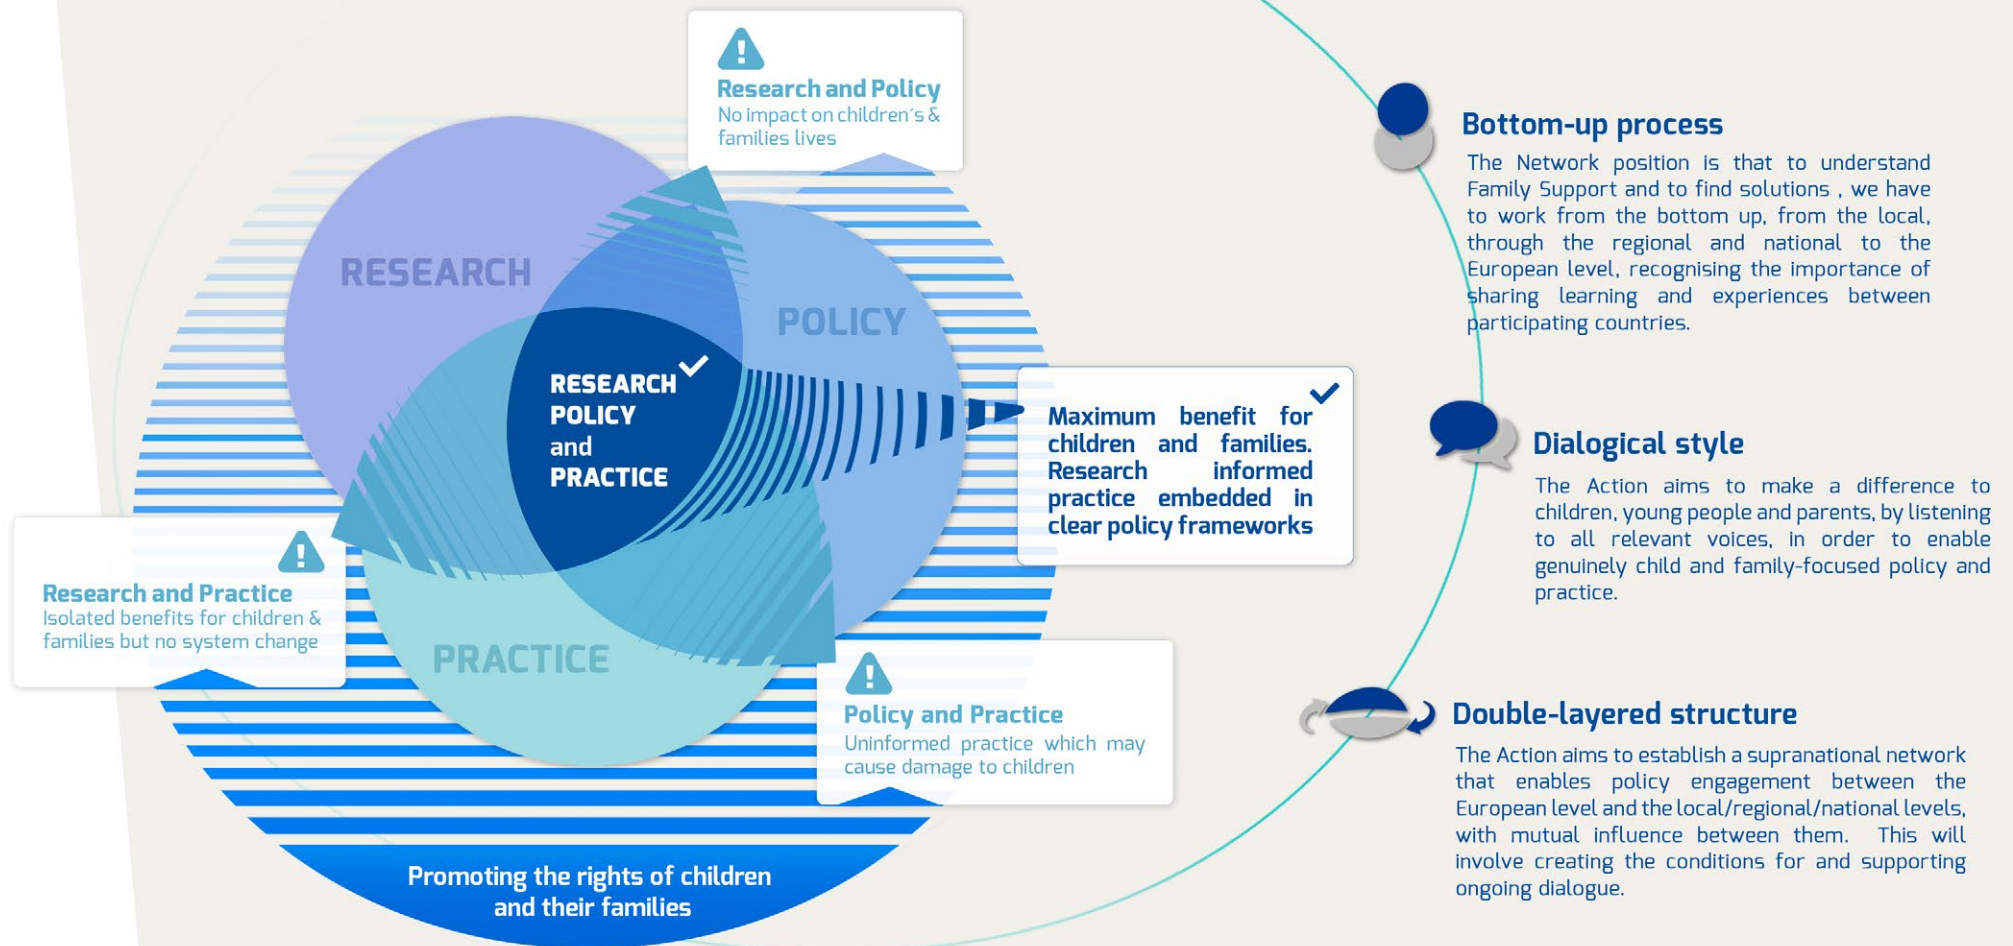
Research and Policy
No impact on children's & families lives

RESEARCH

POLICY

RESEARCH
POLICY
and
PRACTICE

Maximum benefit for children and families. Research informed practice embedded in clear policy frameworks

Research and Practice
Isolated benefits for children & families but no system change

PRACTICE

Policy and Practice
Uninformed practice which may cause damage to children

Promoting the rights of children and their families

Bottom-up process
The Network position is that to understand Family Support and to find solutions , we have to work from the bottom up, from the local, through the regional and national to the European level, recognising the importance of sharing learning and experiences between participating countries.

Dialogical style
The Action aims to make a difference to children, young people and parents, by listening to all relevant voices, in order to enable genuinely child and family-focused policy and practice.

Double-layered structure
The Action aims to establish a supranational network that enables policy engagement between the European level and the local/regional/national levels, with mutual influence between them. This will involve creating the conditions for and supporting ongoing dialogue.